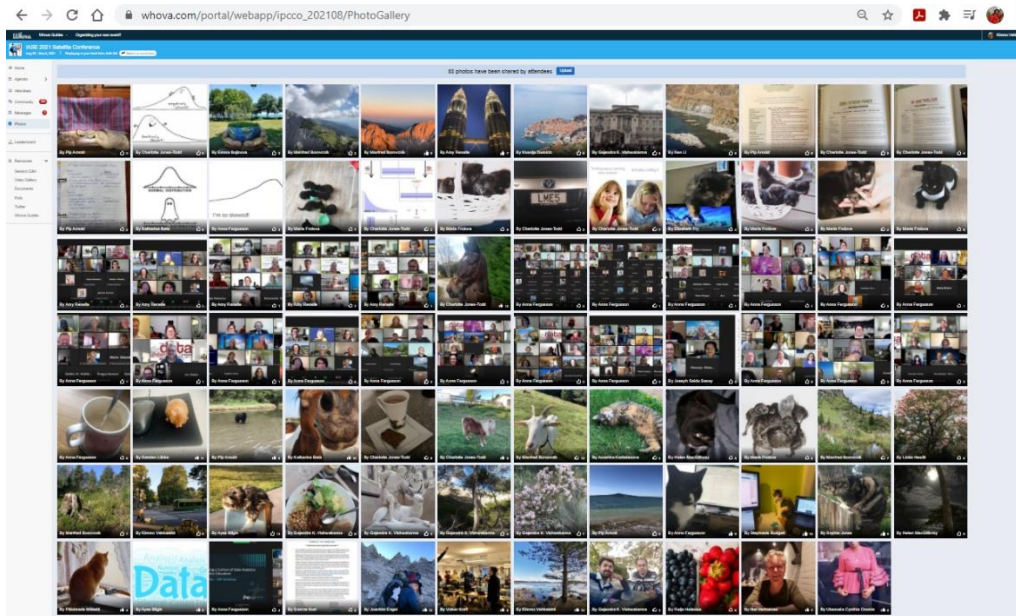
whova.com/portal/webapp/ipcco_202108/PhotoGallery

Whova Guides | Organizing your own event?

IASE 2021 Satellite Conference

Home
Agenda
Attendees
Community
Messages
Photos
Leaderboard
Resources
Session Q&A
Video Gallery
Documents
Polls
Twitter
Whova Guides

83 photos have been shared by attendees Upload

By Pip Arnold
By Charlotte Jones-Todd
By Sinisa Bujkovic
By Manfred Borovcnik
By Manfred Borovcnik
By Amy Renelle
By Manfred Borovcnik
By Gagandeep K. Vishwakarma
By Sen Li
By Pip Arnold
By Charlotte Jones-Todd
By Charlotte Jones-Todd

By Pip Arnold
By Katharina Bata
By Anna Fergusson
By Maria Freitas
By Charlotte Jones-Todd
By Maria Freitas
By Charlotte Jones-Todd
By Charlotte Jones-Todd
By Elizabeth Fry
By Maria Freitas
By Maria Freitas
By Maria Freitas

By Amy Renelle
By Amy Renelle
By Amy Renelle
By Amy Renelle
By Charlotte Jones-Todd
By Anna Fergusson
By Anna Fergusson
By Anna Fergusson
By Anna Fergusson
By Anna Fergusson
By Anna Fergusson
By Anna Fergusson

By Anna Fergusson
By Anna Fergusson
By Anna Fergusson
By Anna Fergusson
By Anna Fergusson
By Anna Fergusson
By Anna Fergusson
By Anna Fergusson
By Joseph Sabbe Dorny
By Anna Fergusson
By Anna Fergusson
By Anna Fergusson

By Anna Fergusson
By Karsten Lübke
By Pip Arnold
By Katharina Bata
By Charlotte Jones-Todd
By Charlotte Jones-Todd
By Manfred Borovcnik
By Annelies Cantaluppo
By Helen MacGillivray
By Maria Freitas
By Manfred Borovcnik
By Linda Hewitt

By Manfred Borovcnik
By Kleovo Valiakova
By Ayse Bilgin
By Gagandeep K. Vishwakarma
By Gagandeep K. Vishwakarma
By Gagandeep K. Vishwakarma
By Gagandeep K. Vishwakarma
By Pip Arnold
By Anna Fergusson
By Stephanie Budgett
By Sophie James
By Helen MacGillivray

By Rebecca Gillam
By Ayse Bilgin
By Anna Fergusson
By Bronson Kraft
By Joachim Engel
By Volker Kraft
By Kleovo Valiakova
By Gagandeep K. Vishwakarma
By Pedro Huhwaha
By Itai Hubmann
By Ubamaka Cynthia Omabe

Data
I'm so stressed!
NORMAL DISTRIBUTION